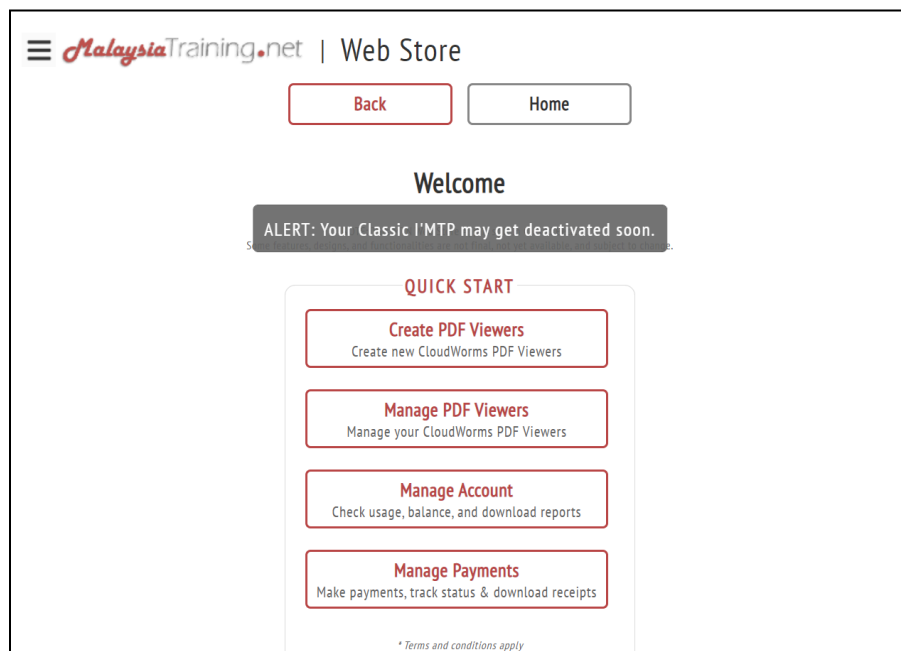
MalaysiaTraining.net | Web Store

Back

Home

Welcome

ALERT: Your Classic I'MTP may get deactivated soon.

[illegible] features, designs, and functionalities are not final, not yet available, and subject to change.

QUICK START

Create PDF Viewers
Create new CloudWorms PDF Viewers

Manage PDF Viewers
Manage your CloudWorms PDF Viewers

Manage Account
Check usage, balance, and download reports

Manage Payments
Make payments, track status & download receipts

* Terms and conditions apply